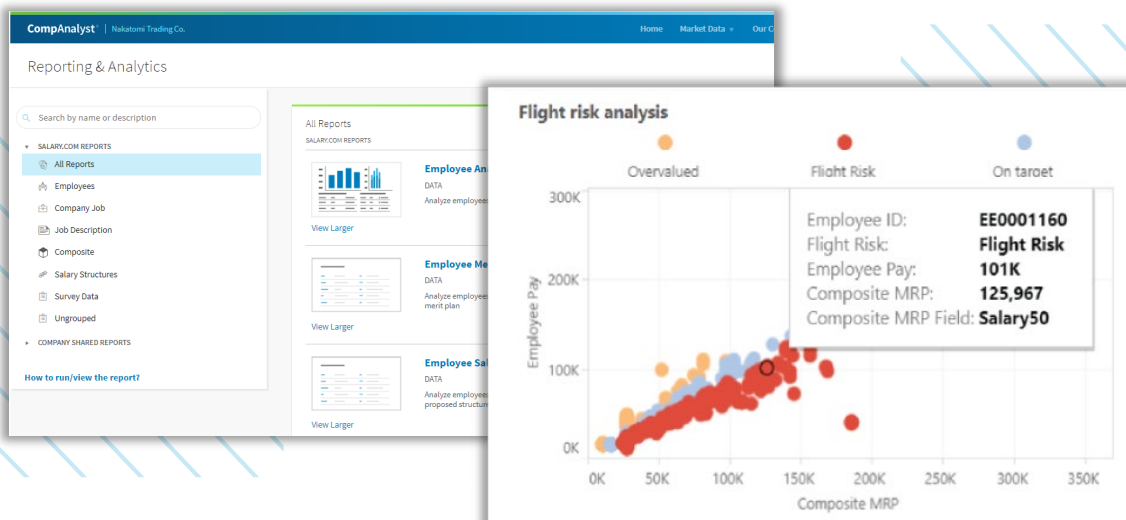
CompAnalyst | Nakatomi Trading Co.
Home Market Data Our C

Reporting & Analytics

Search by name or description
SALARY.COM REPORTS
All Reports
Employees
Company Job
Job Description
Composite
Salary Structures
Survey Data
Ungrouped
COMPANY SHARED REPORTS

How to run/view the report?

All Reports
SALARY.COM REPORTS

Employee An
DATA
Analyze employee
View Larger

Employee Me
DATA
Analyze employee
merit plan
View Larger

Employee Sal
DATA
Analyze employee
proposed structure
View Larger

Flight risk analysis

Overvalued
Flight Risk
On target

Employee ID: EE0001160
Flight Risk: Flight Risk
Employee Pay: 101K
Composite MRP: 125,967
Composite MRP Field: Salary50

300K
200K
100K
0K
Employee Pay

0K 50K 100K 150K 200K 250K 300K 350K
Composite MRP